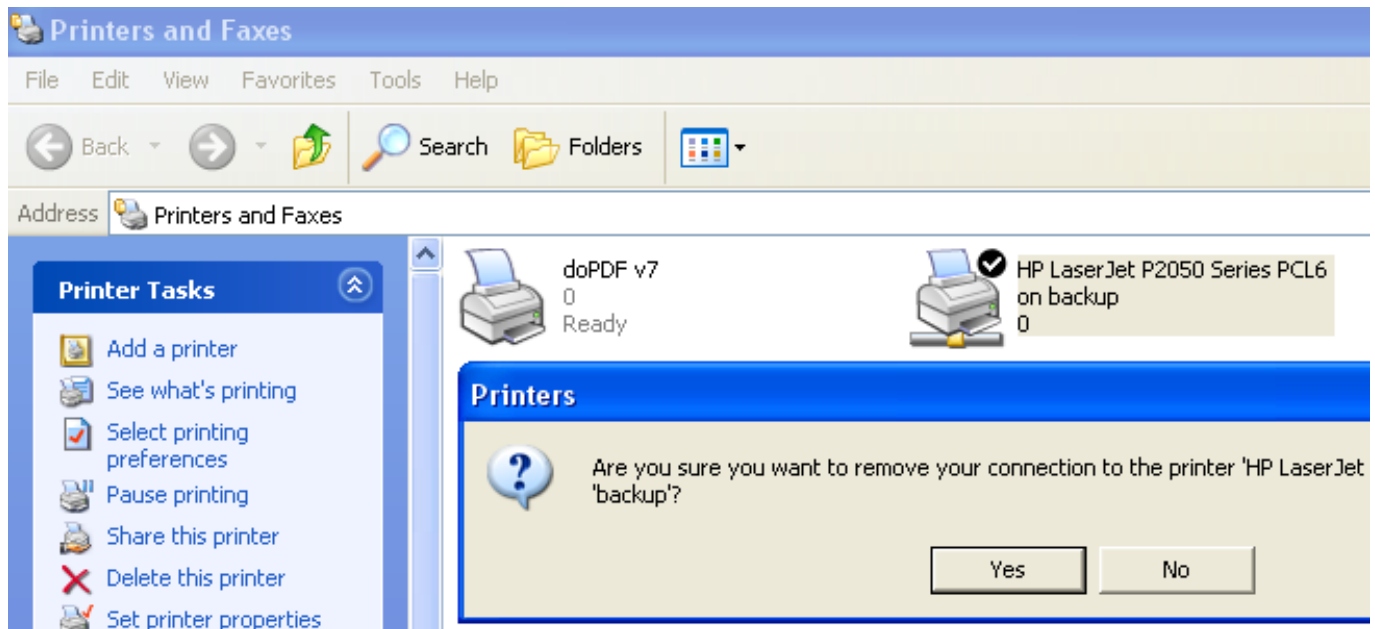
Printers and Faxes

File Edit View Favorites Tools Help

Back Search Folders

Address Printers and Faxes

Printer Tasks

Add a printer

See what's printing

Select printing preferences

Pause printing

Share this printer

Delete this printer

Set printer properties

doPDF v7
0
Ready

HP LaserJet P2050 Series PCL6 on backup
0

Printers

Are you sure you want to remove your connection to the printer 'HP LaserJet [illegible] 'backup'?

Yes No